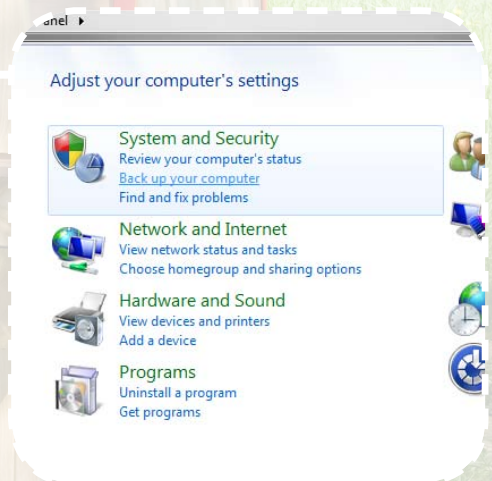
anel ▸

Adjust your computer's settings

System and Security
Review your computer's status
Back up your computer
Find and fix problems

Network and Internet
View network status and tasks
Choose homegroup and sharing options

Hardware and Sound
View devices and printers
Add a device

Programs
Uninstall a program
Get programs